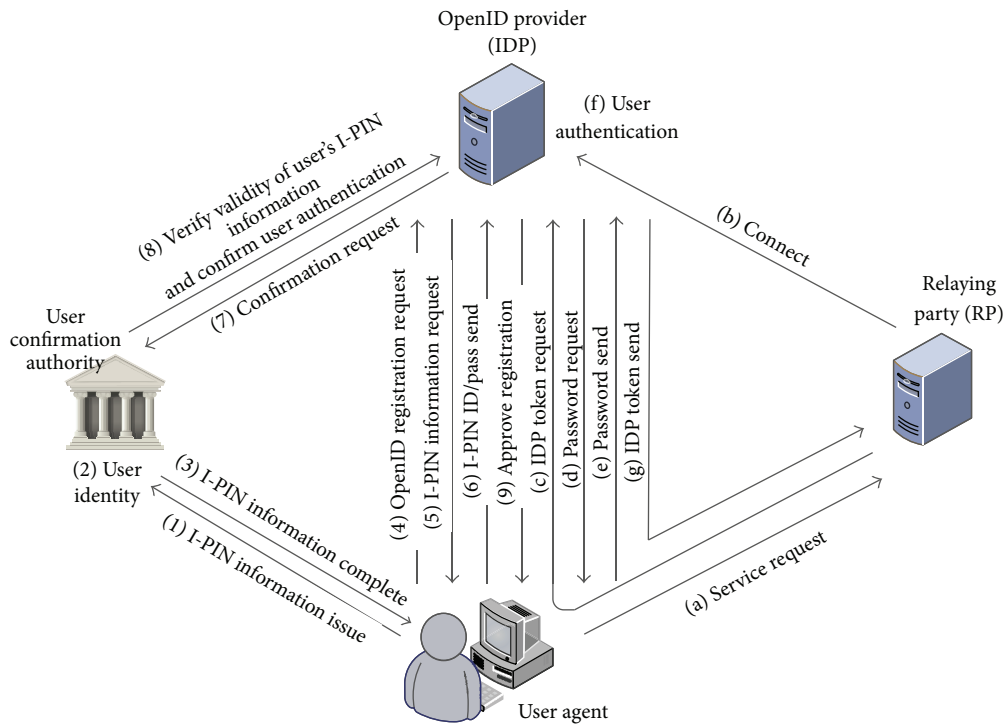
OpenID provider (IDP)

(f) User authentication

(8) Verify validity of user's I-PIN information and confirm user authentication

(7) Confirmation request

(b) Connect

User confirmation authority

Relaying party (RP)

(4) OpenID registration request

(5) I-PIN information request

(6) I-PIN ID/pass send

(9) Approve registration

(c) IDP token request

(d) Password request

(e) Password send

(g) IDP token send

(2) User identity

(3) I-PIN information complete

(1) I-PIN information issue

(a) Service request

User agent